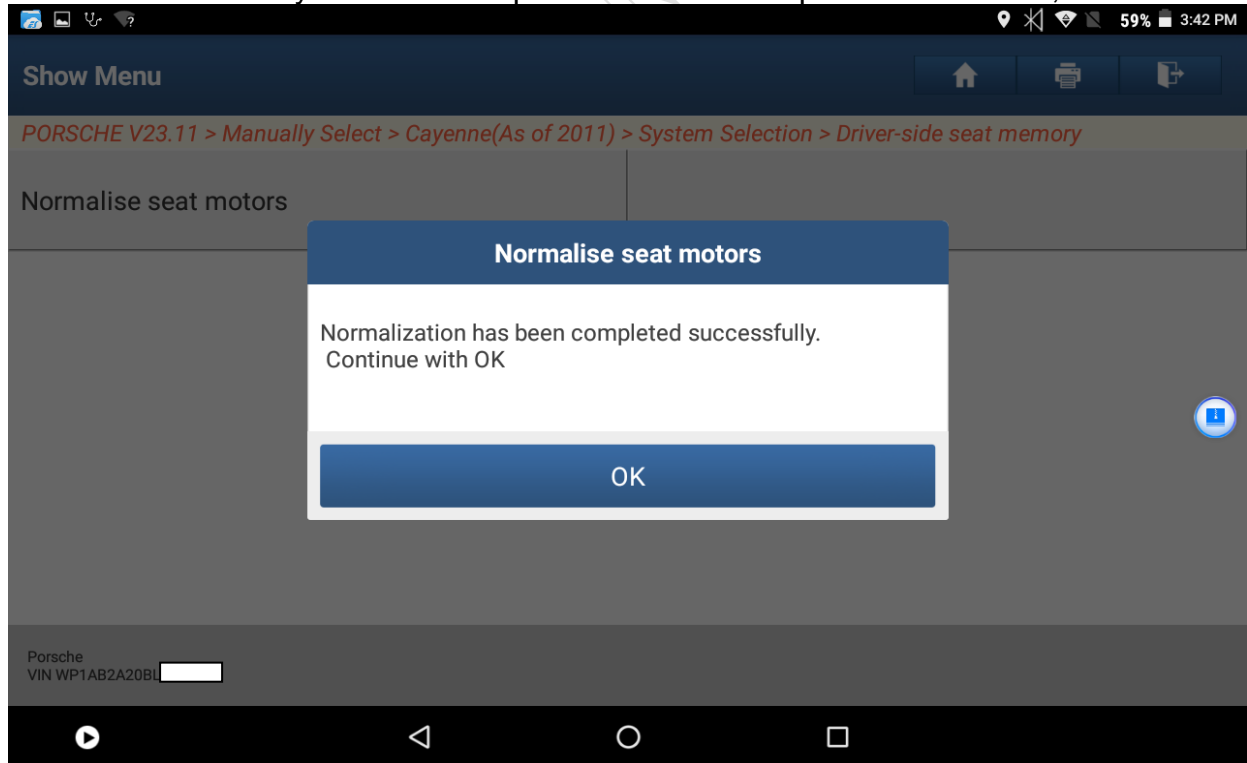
59% 3:42 PM

Show Menu

PORSCHE V23.11 > Manually Select > Cayenne(As of 2011) > System Selection > Driver-side seat memory

Normalise seat motors

Normalise seat motors

Normalization has been completed successfully.
Continue with OK

OK

Porsche
VIN WP1AB2A20BL